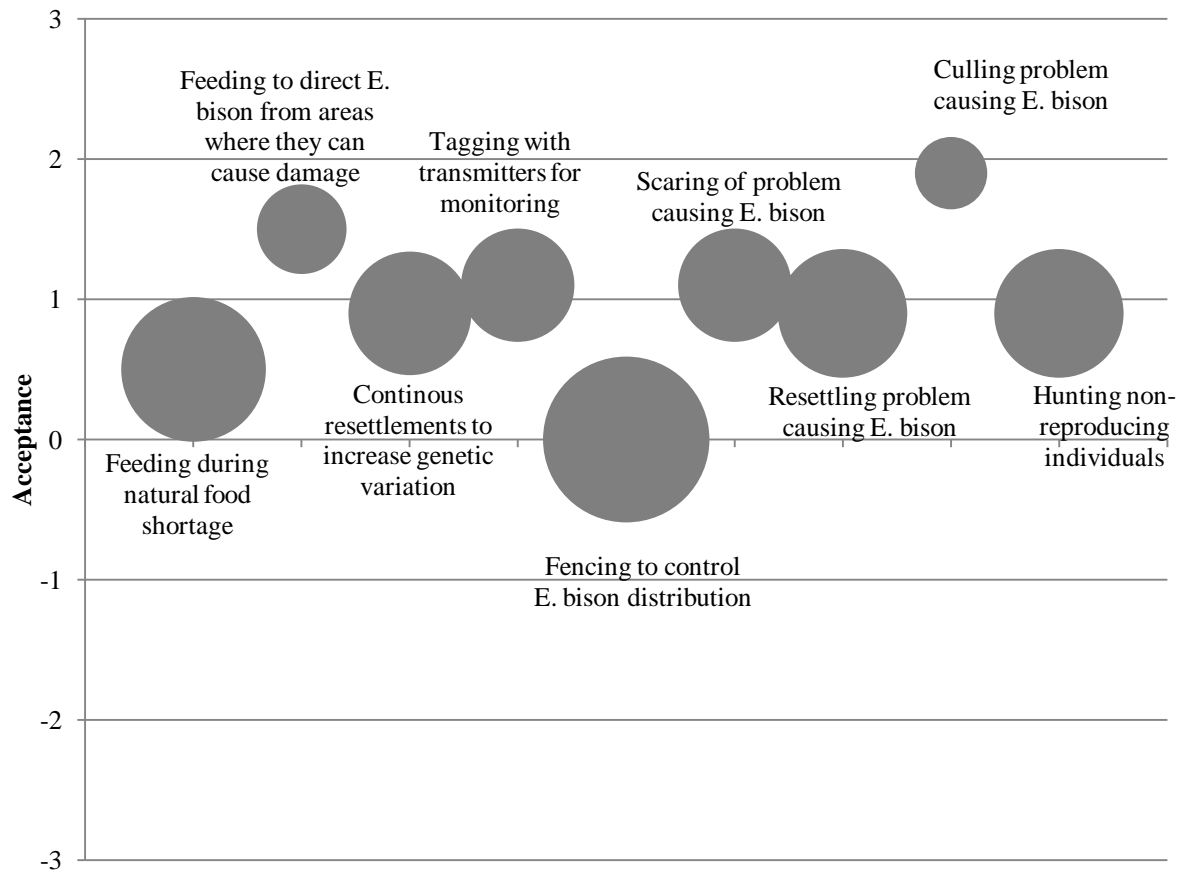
3

2

1

0

-1

-2

-3

Acceptance

Feeding to direct E. bison from areas where they can cause damage

Culling problem causing E. bison

Tagging with transmitters for monitoring

Scaring of problem causing E. bison

Continous resettlements to increase genetic variation

Resettling problem causing E. bison

Hunting non-reproducing individuals

Feeding during natural food shortage

Fencing to control E. bison distribution